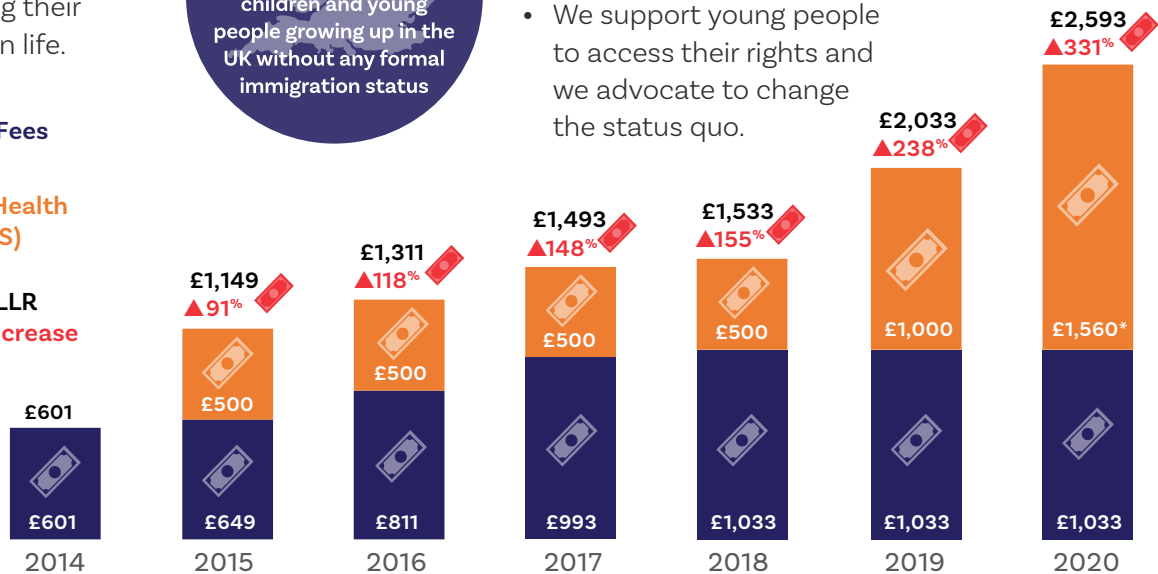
g their
n life.

Fees

Health
S)

LLR
crease

children and young people growing up in the UK without any formal immigration status

• We support young people to access their rights and we advocate to change the status quo.

£601
£601
2014

£1,149
▲91%
£500
£649
2015

£1,311
▲118%
£500
£811
2016

£1,493
▲148%
£500
£993
2017

£1,533
▲155%
£500
£1,033
2018

£2,033
▲238%
£1,000
£1,033
2019

£2,593
▲331%
£1,560*
£1,033
2020